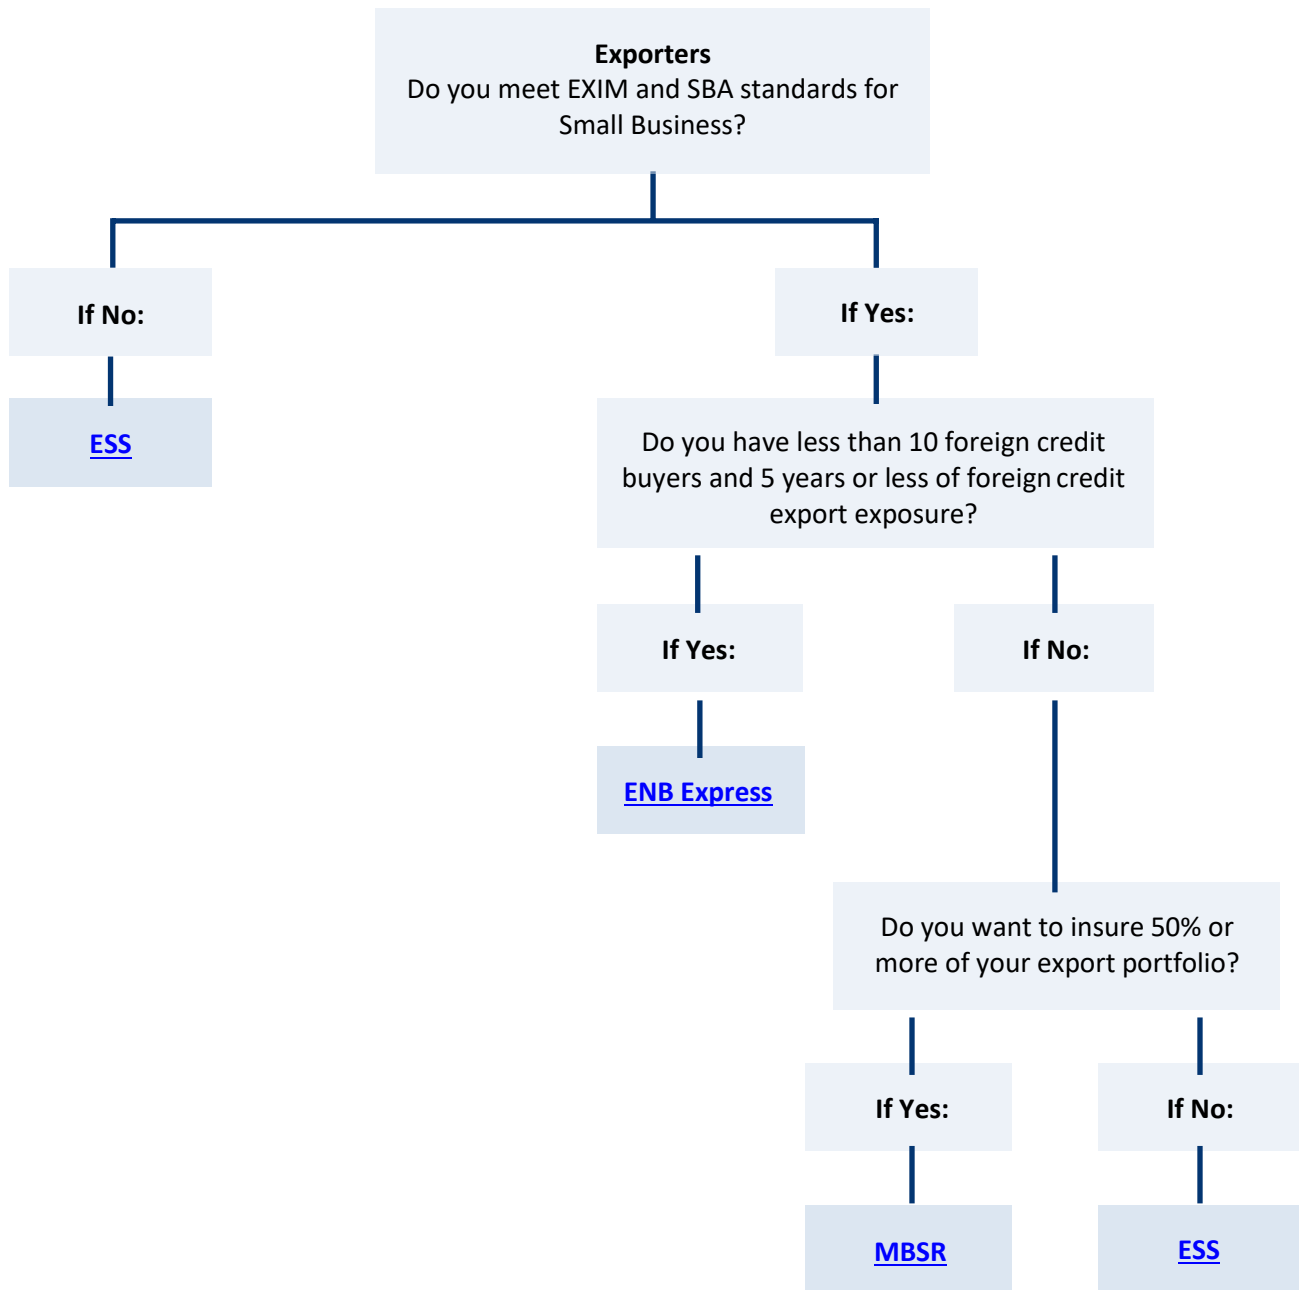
**Exporters**
Do you meet EXIM and SBA standards for Small Business?

If No:

ESS

If Yes:

Do you have less than 10 foreign credit buyers and 5 years or less of foreign credit export exposure?

If Yes:

ENB Express

If No:

Do you want to insure 50% or more of your export portfolio?

If Yes:

MBSR

If No:

ESS